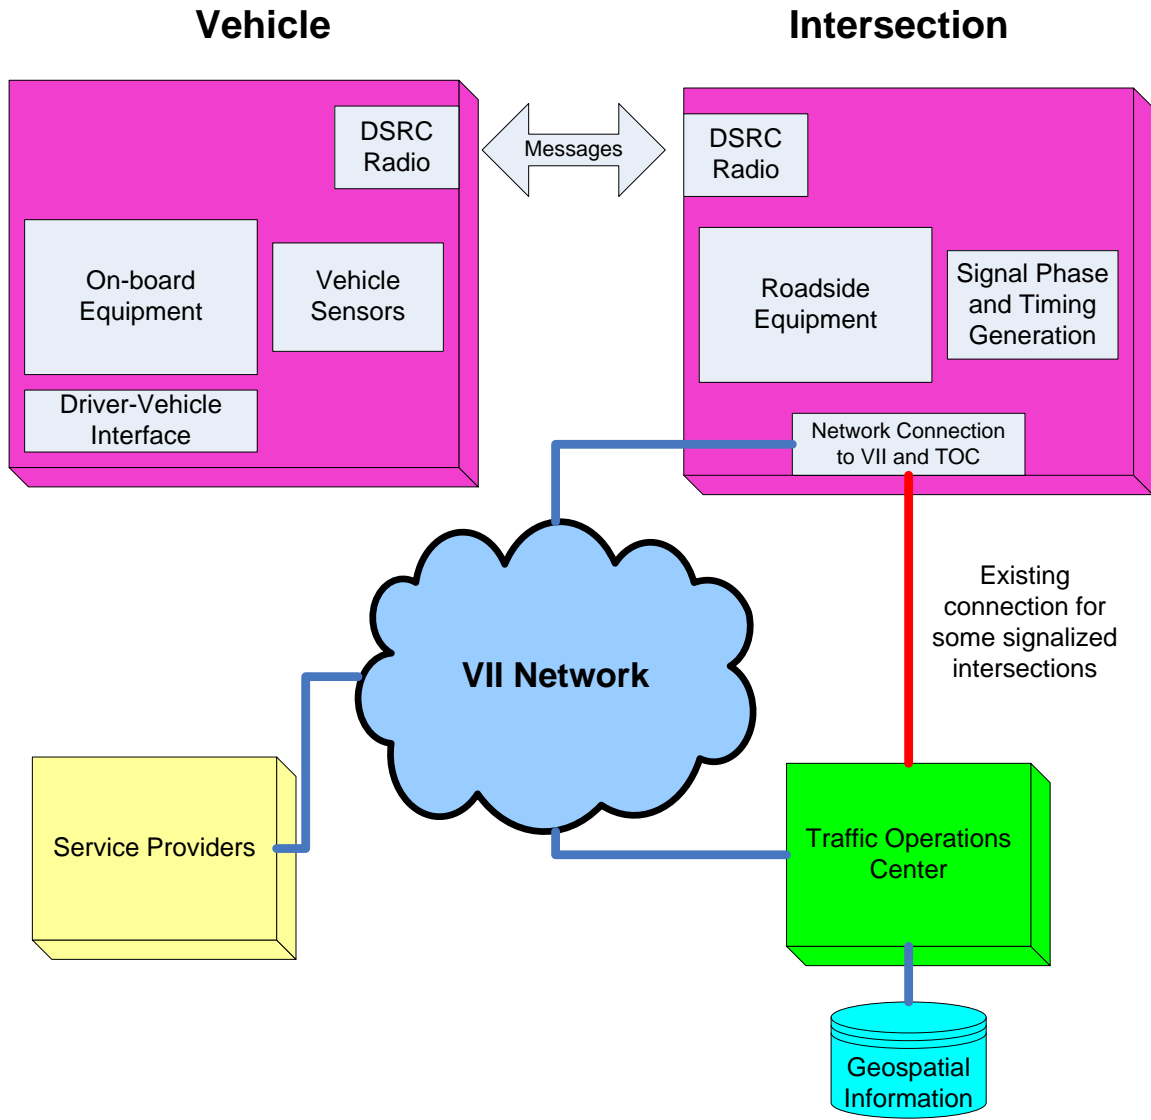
Vehicle

Intersection

DSRC Radio

Messages

DSRC Radio

On-board Equipment

Vehicle Sensors

Driver-Vehicle Interface

Roadside Equipment

Signal Phase and Timing Generation

Network Connection to VII and TOC

Existing connection for some signalized intersections

VII Network

Service Providers

Traffic Operations Center

Geospatial Information